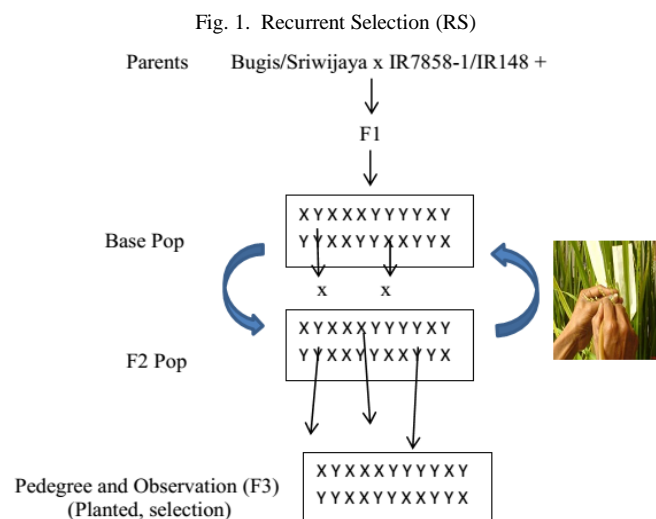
Fig. 1. Recurrent Selection (RS)

Parents Bugis/Sriwijaya x IR7858-1/IR148 +

F1

Base Pop

X Y X X X Y Y Y Y X Y
Y Y X X Y Y X X Y Y X

x x

F2 Pop

X Y X X X Y Y Y Y X Y
Y Y X X Y Y X X Y Y X

Pedegree and Observation (F3)
(Planted, selection)

X Y X X X Y Y Y Y X Y
Y Y X X Y Y X X Y Y X